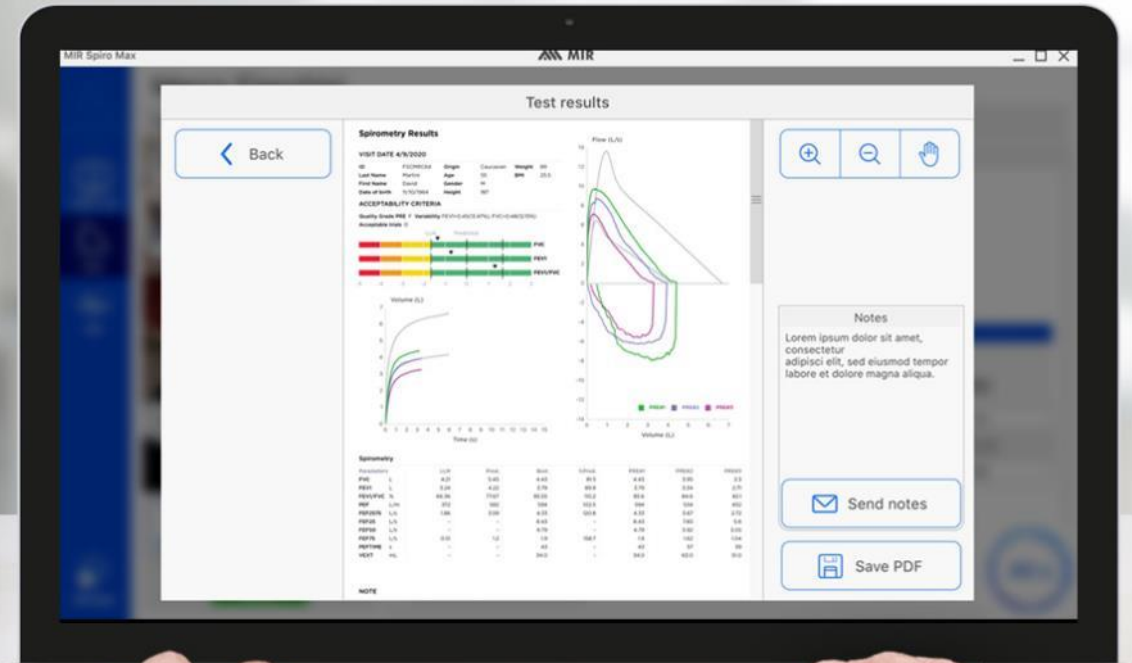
MIR Spiro Max

MIR

Test results

Back

Spirometry Results

VISIT DATE 4/9/2020

ACCEPTABILITY CRITERIA

Flow (L/s)

Volume (L)

Time (s)

Spirometry

NOTE

Notes

Lorem ipsum dolor sit amet, consectetur
adipisci elit, sed eiusmod tempor labore et dolore magna aliqua.

Send notes

Save PDF